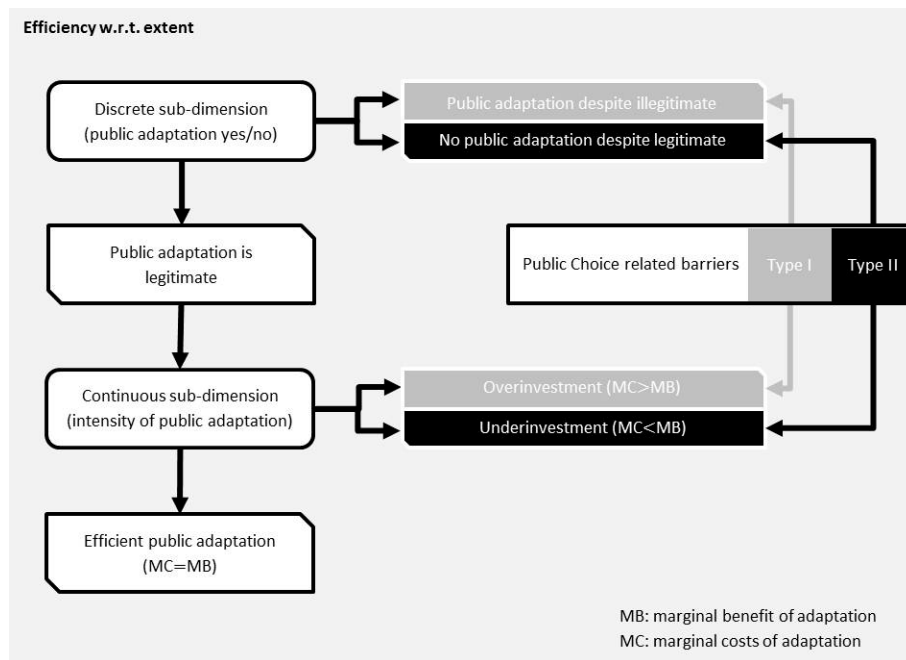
Efficiency w.r.t. extent

Discrete sub-dimension (public adaptation yes/no)

Public adaptation despite illegitimate

No public adaptation despite legitimate

Public adaptation is legitimate

Public Choice related barriers

Type I

Type II

Continuous sub-dimension (intensity of public adaptation)

Overinvestment (MC>MB)

Underinvestment (MC<MB)

Efficient public adaptation (MC=MB)

MB: marginal benefit of adaptation
MC: marginal costs of adaptation